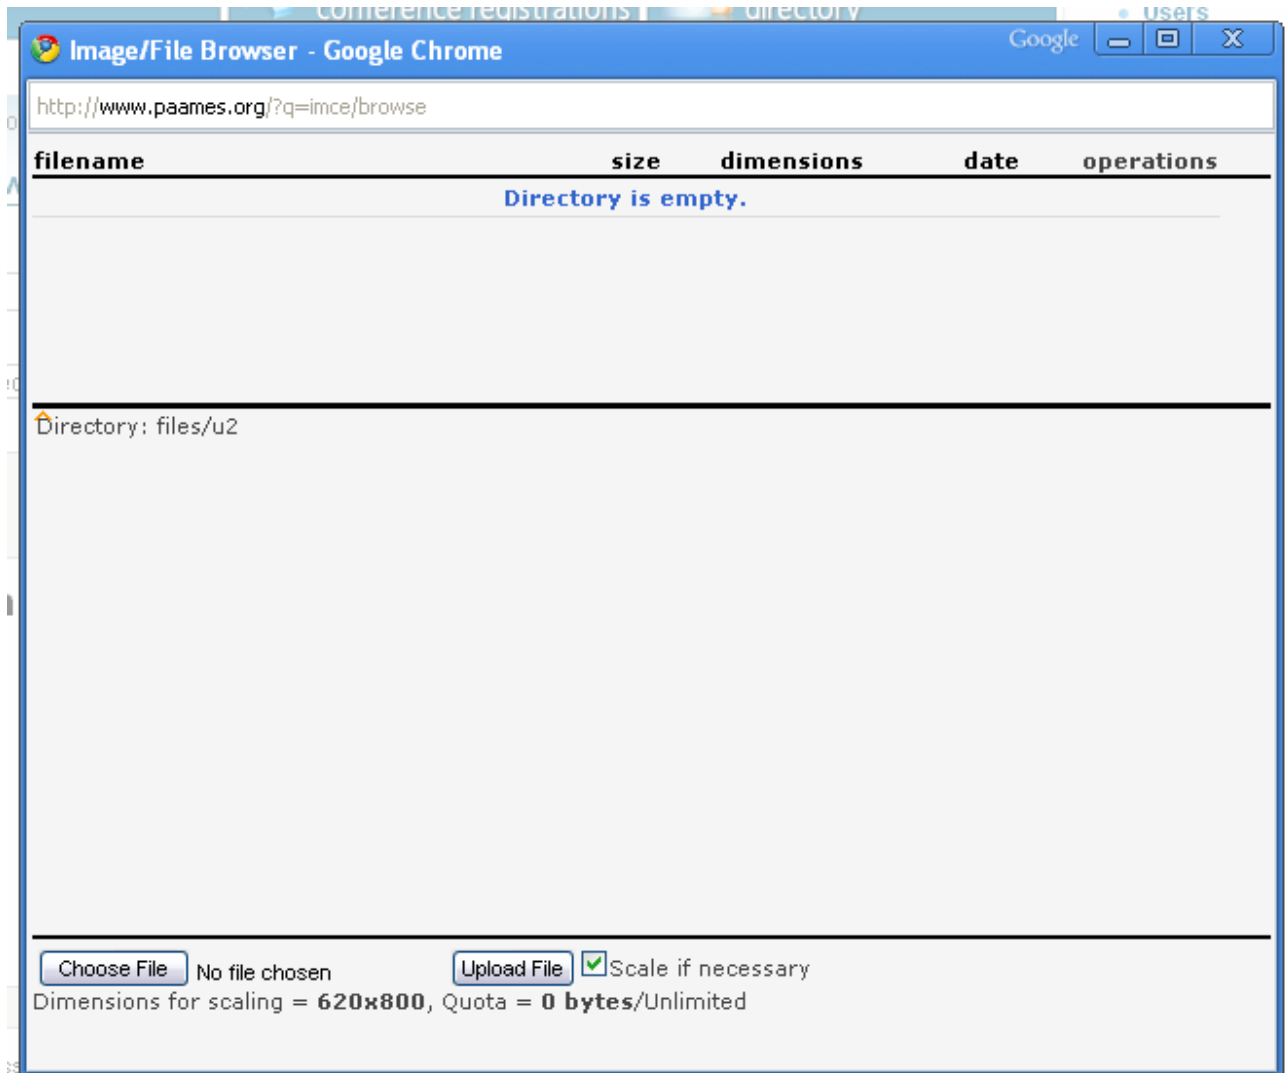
conference registrations | directory
Users

Image/File Browser - Google Chrome
Google

http://www.paames.org/?q=imce/browse

| filename | size | dimensions | date | operations |
|---|---|---|---|---|
| Directory is empty. | | | | |

Directory: files/u2

Choose File No file chosen Upload File Scale if necessary
Dimensions for scaling = **620x800**, Quota = **0 bytes**/Unlimited